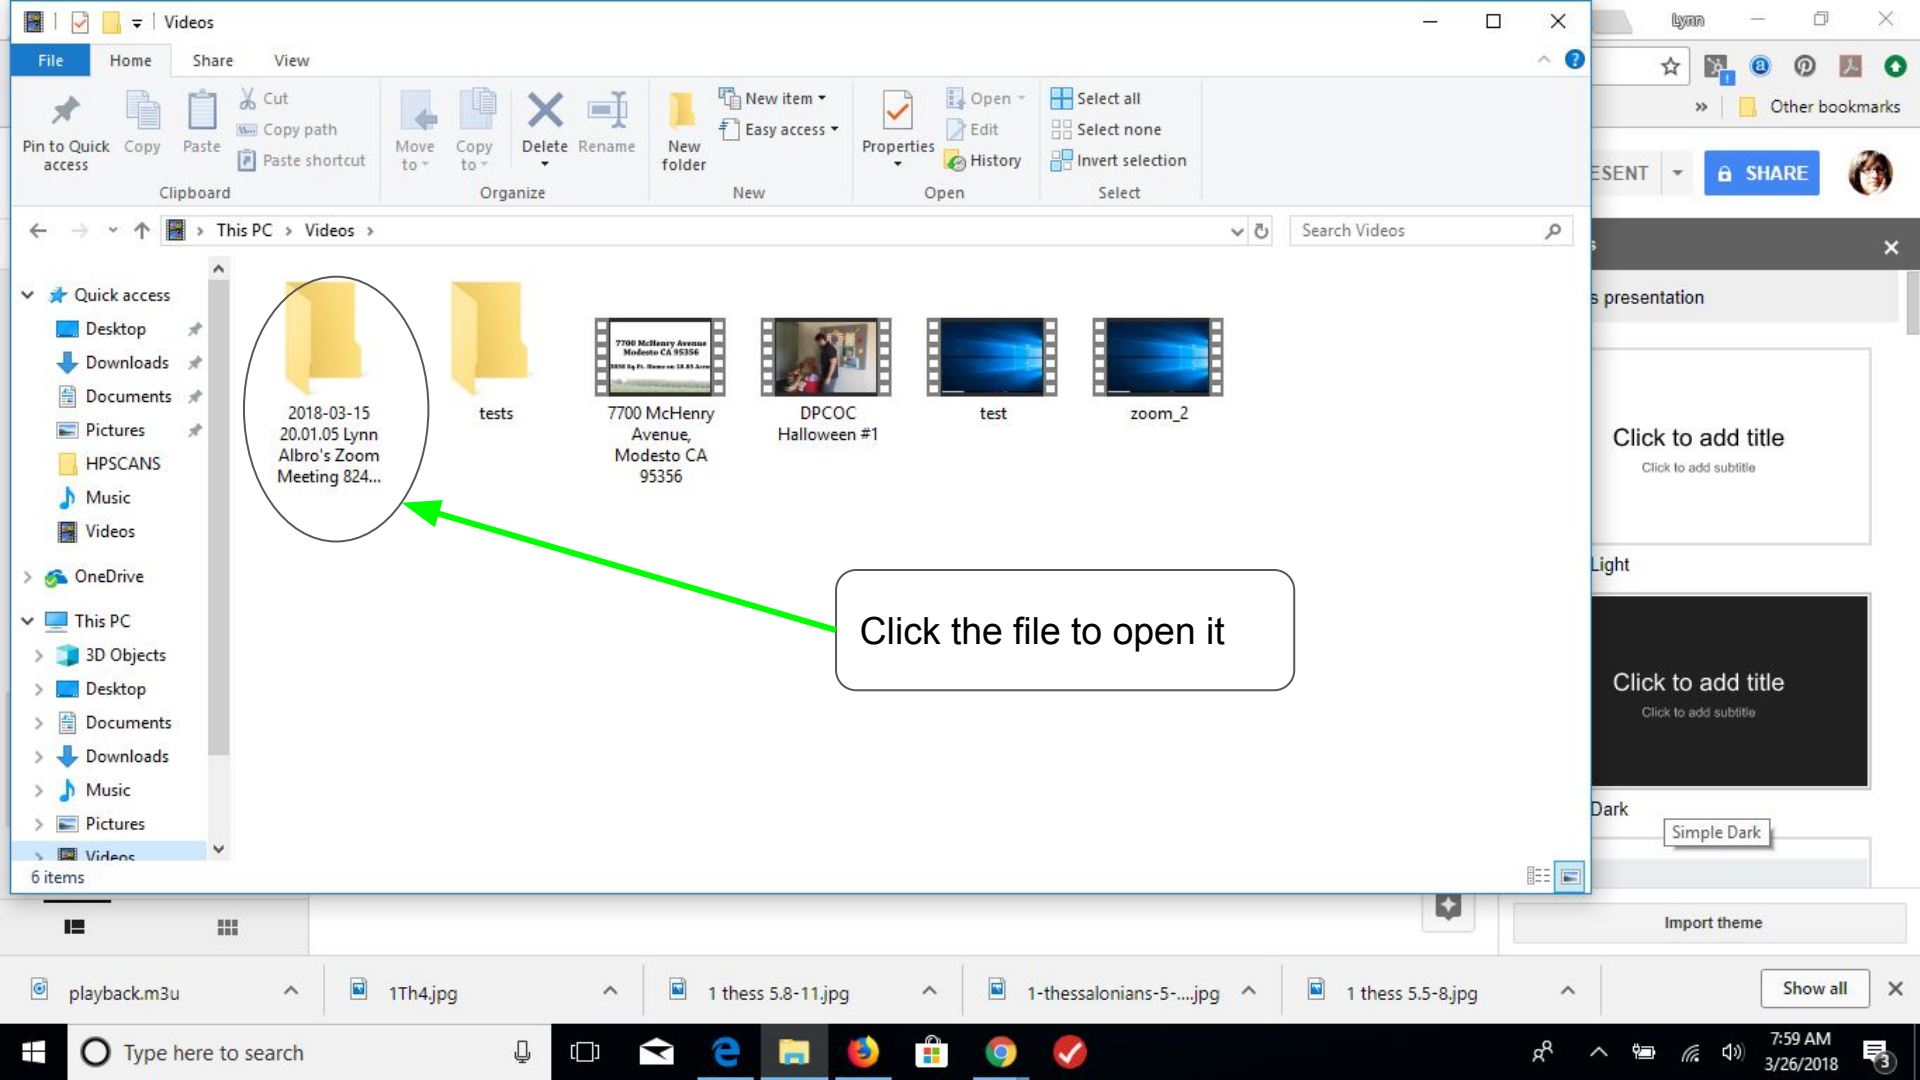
Videos

File Home Share View

Pin to Quick access Copy Paste Cut Copy path Paste shortcut
Clipboard

Move to Copy to Delete Rename
Organize

New folder New item Easy access
New

Properties Open Edit History
Open

Select all Select none Invert selection
Select

This PC > Videos >

Search Videos

Quick access
Desktop
Downloads
Documents
Pictures
HPSCANS
Music
Videos
OneDrive
This PC
3D Objects
Desktop
Documents
Downloads
Music
Pictures
Videos

2018-03-15 20.01.05 Lynn Albro's Zoom Meeting 824...

tests

7700 McHenry Avenue Modesto CA 95356

7700 McHenry Avenue, Modesto CA 95356

DPCOC Halloween #1

test

zoom_2

Click the file to open it

6 items

lynn

Other bookmarks

ESENT

SHARE

s presentation

Click to add title
Click to add subtitle

Light

Click to add title
Click to add subtitle

Dark

Simple Dark

Import theme

playback.m3u

1Th4.jpg

1 thess 5.8-11.jpg

1-thessalonians-5-....jpg

1 thess 5.5-8.jpg

Show all

Type here to search

7:59 AM
3/26/2018